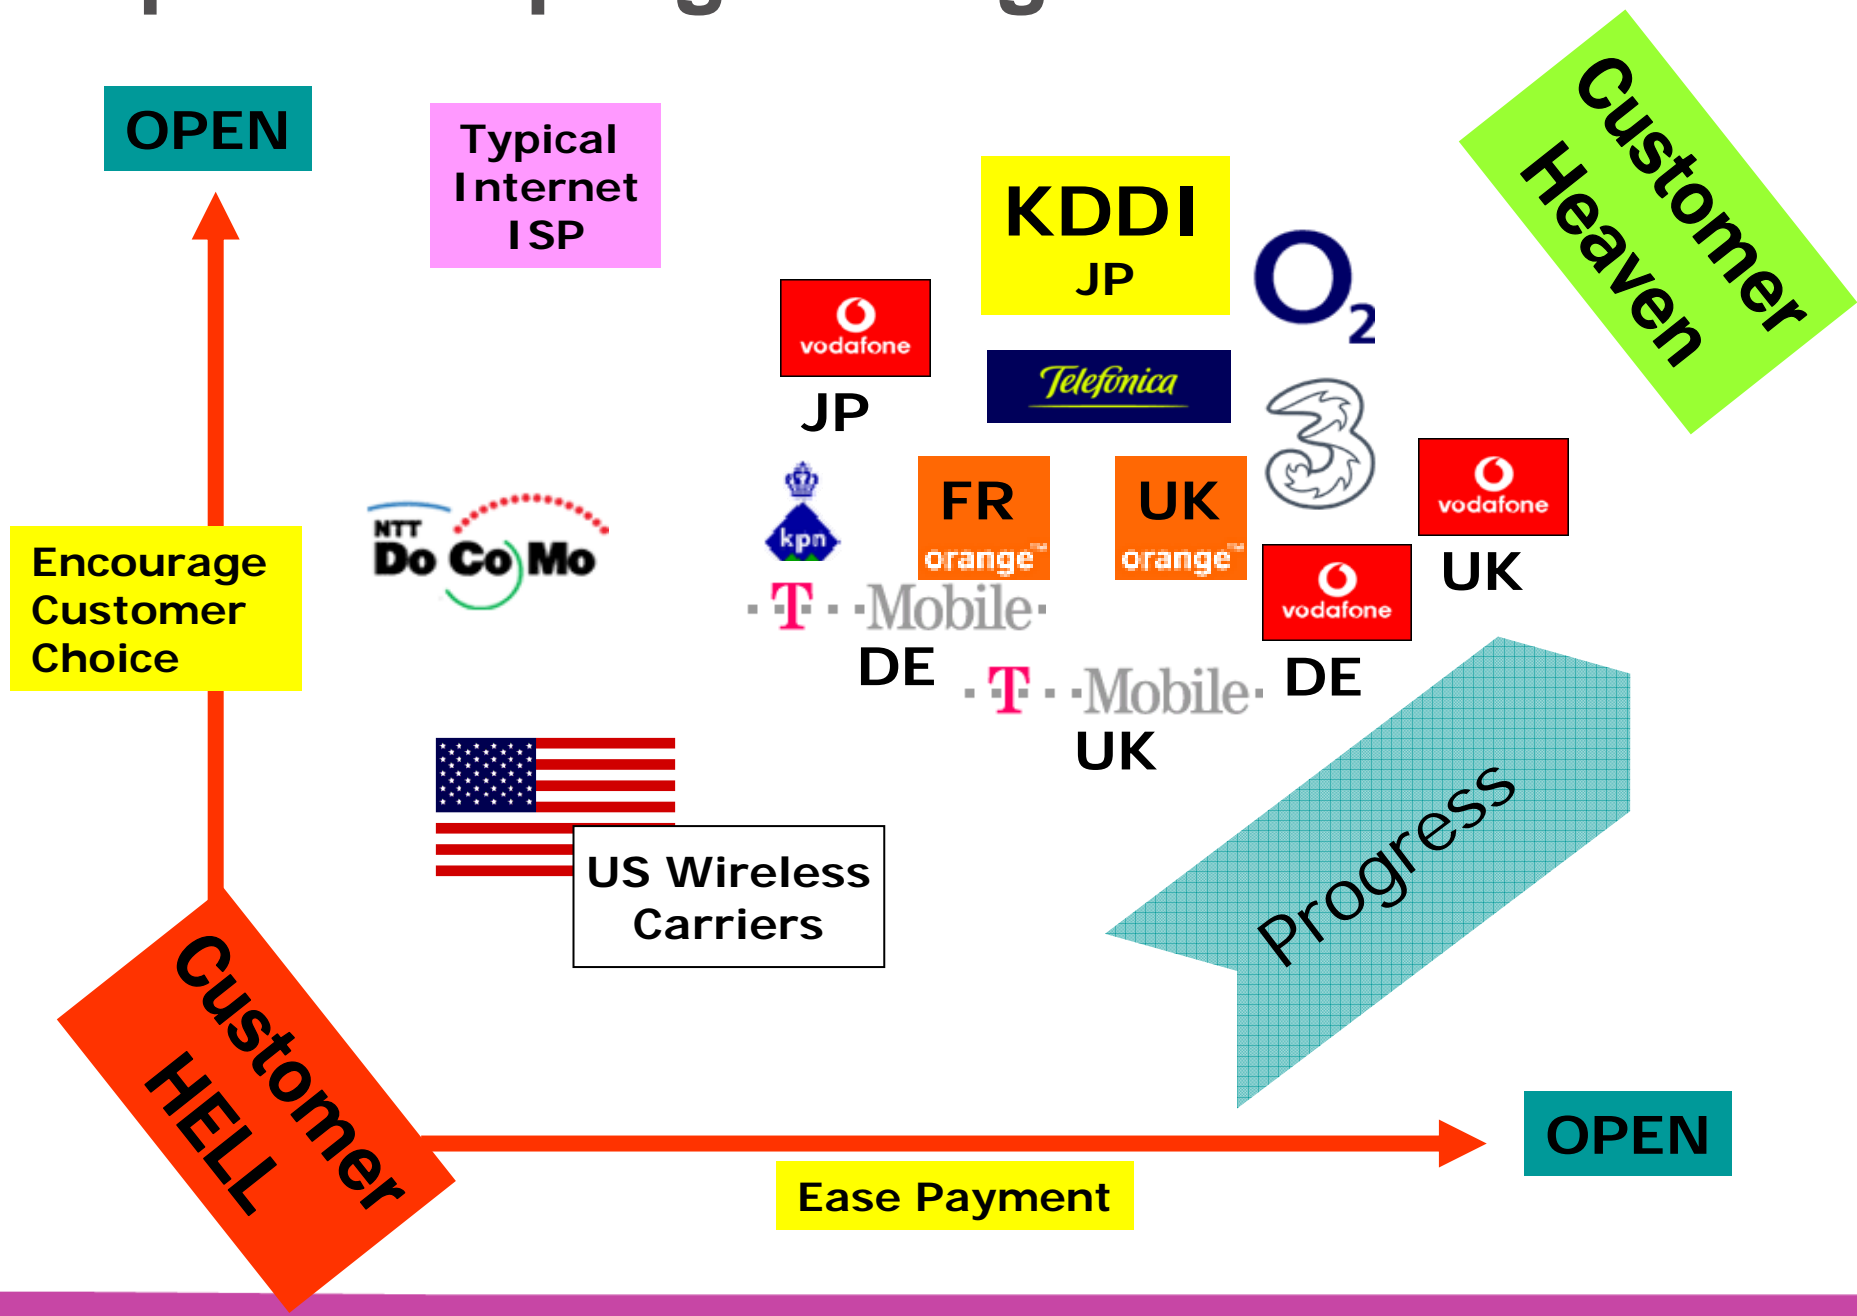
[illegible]

OPEN

Typical Internet ISP

KDDI
JP

Customer Heaven

$O_2$

vodafone
JP

Telefonica

3

Encourage Customer Choice

NTT Do Co Mo

kpn

FR
orange

UK
orange

vodafone
UK

T Mobile
DE

vodafone
DE

T Mobile
UK

US Wireless Carriers

Progress

Customer HELL

OPEN

Ease Payment